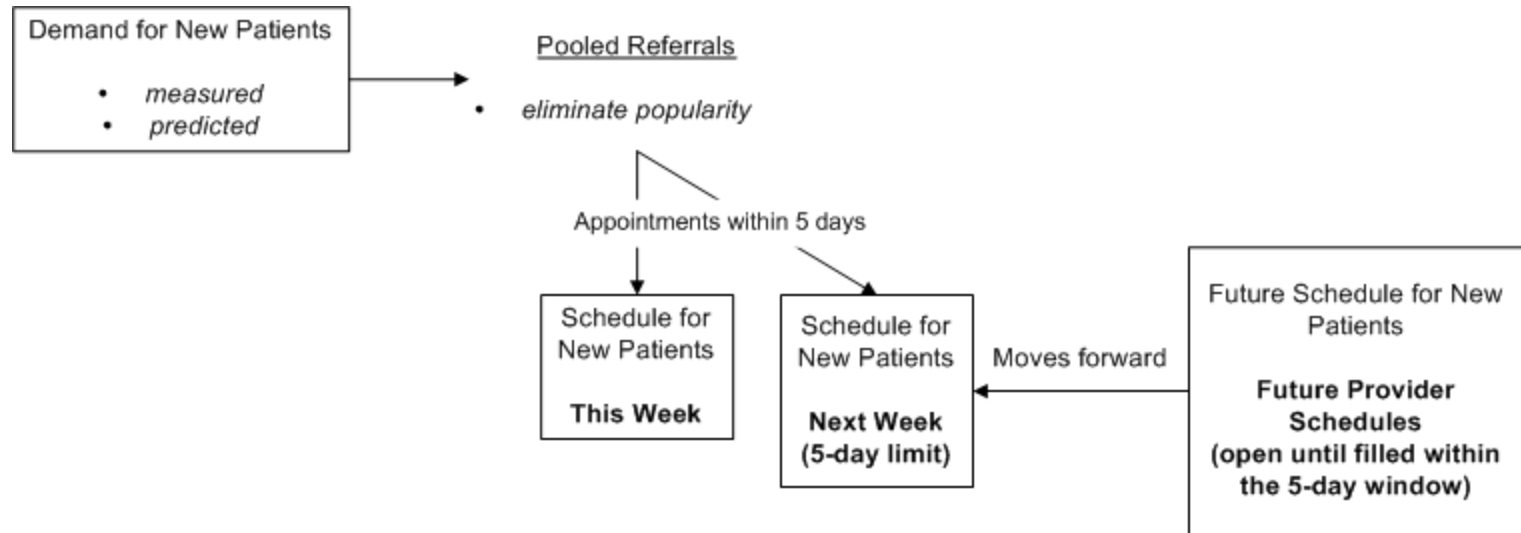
Demand for New Patients

- *measured*
- *predicted*

Pooled Referrals

- *eliminate popularity*

Appointments within 5 days

Schedule for New Patients

**This Week**

Schedule for New Patients

**Next Week (5-day limit)**

Moves forward

Future Schedule for New Patients

**Future Provider Schedules (open until filled within the 5-day window)**